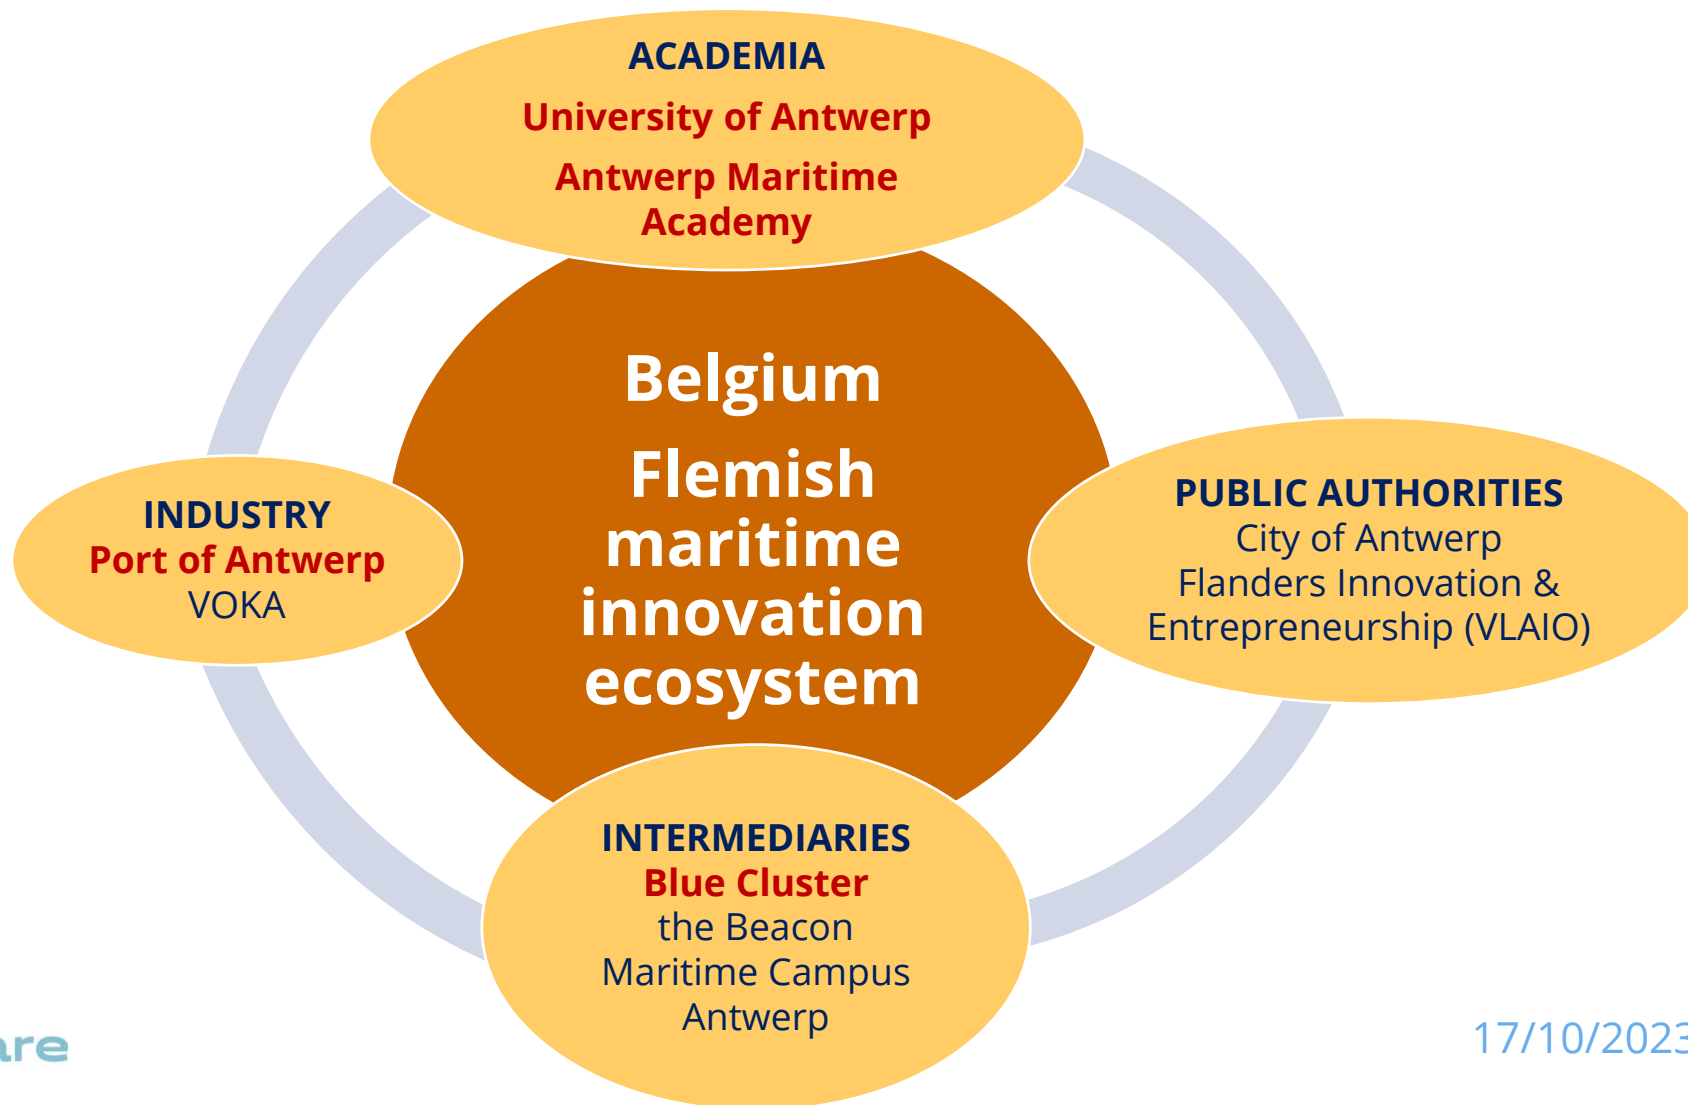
ACADEMIA
University of Antwerp
Antwerp Maritime Academy

Belgium
Flemish maritime innovation ecosystem

INDUSTRY
Port of Antwerp
VOKA

PUBLIC AUTHORITIES
City of Antwerp
Flanders Innovation & Entrepreneurship (VLAIO)

INTERMEDIARIES
Blue Cluster
the Beacon
Maritime Campus Antwerp

are

17/10/2023